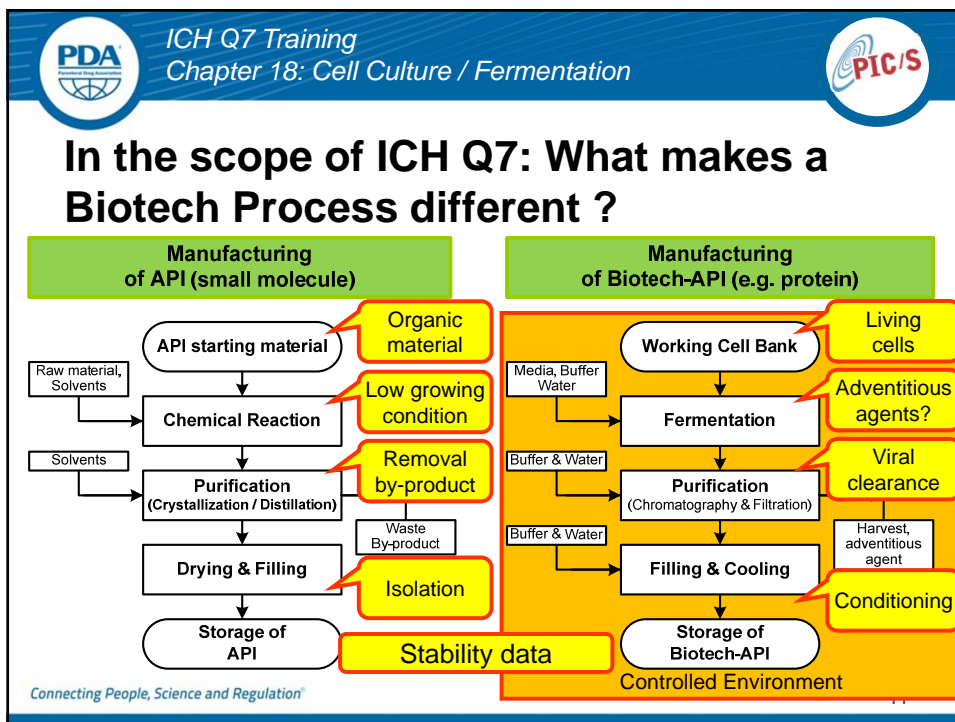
PDA
Parenteral Drug Association

ICH Q7 Training
Chapter 18: Cell Culture / Fermentation

PIC/S

In the scope of ICH Q7: What makes a Biotech Process different ?

Manufacturing of API (small molecule)

API starting material

Organic material

Raw material, Solvents

Chemical Reaction

Low growing condition

Solvents

Purification
(Crystallization / Distillation)

Removal by-product

Waste By-product

Drying & Filling

Isolation

Storage of API

Manufacturing of Biotech-API (e.g. protein)

Working Cell Bank

Living cells

Media, Buffer Water

Fermentation

Adventitious agents?

Buffer & Water

Purification
(Chromatography & Filtration)

Viral clearance

Harvest, adventitious agent

Buffer & Water

Filling & Cooling

Conditioning

Storage of Biotech-API

Stability data

Controlled Environment

Connecting People, Science and Regulation®